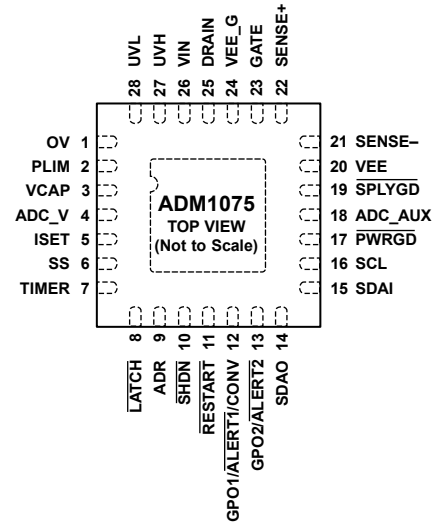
28 UVL
27 UVH
26 VIN
25 DRAIN
24 VEE_G
23 GATE
22 SENSE+

OV 1
PLIM 2
VCAP 3
ADC_V 4
ISET 5
SS 6
TIMER 7

ADM1075
TOP VIEW
(Not to Scale)

21 SENSE–
20 VEE
19 $\overline{\text{SPLYGD}}$
18 ADC_AUX
17 $\overline{\text{PWRGD}}$
16 SCL
15 SDAI

8 $\overline{\text{LATCH}}$
9 ADR
10 $\overline{\text{SHDN}}$
11 $\overline{\text{RESTART}}$
12 GPO1/$\overline{\text{ALERT1}}$/CONV
13 GPO2/$\overline{\text{ALERT2}}$
14 SDAO